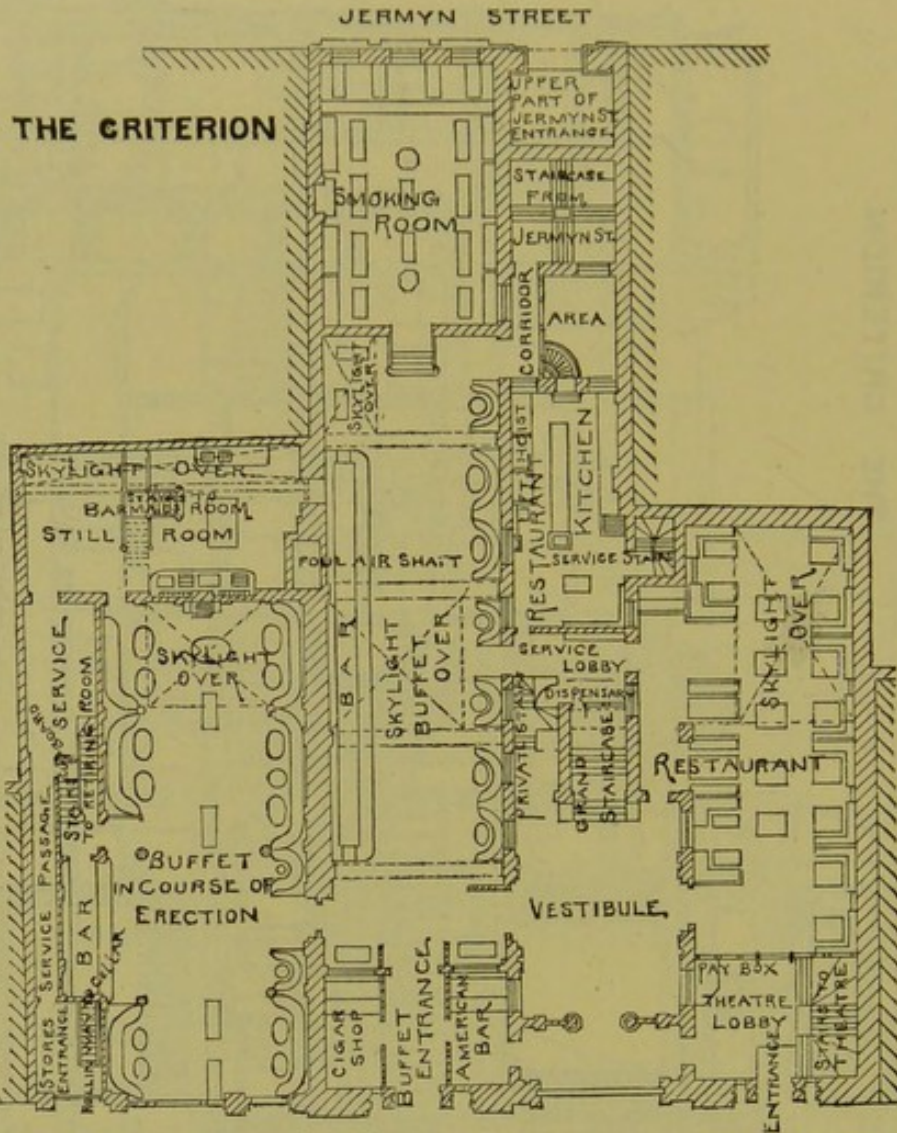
JERMYN STREET

THE CRITERION

UPPER PART OF JERMYN ST ENTRANCE

STAIRCASE FROM JERMYN ST

SMOKING ROOM

CORRIDOR

AREA

SKYLIGHT OVER

HOIST

KITCHEN

SKYLIGHT OVER

BARMAID'S ROOM

STILL ROOM

FOUL AIR SHAFT

RESTAURANT

SERVICE STAIR

SKYLIGHT OVER

SERVICE

RETIRING ROOM

SKYLIGHT OVER

BAR

SKYLIGHT BUFFET OVER

SERVICE LOBBY

DISPENSARY

SKYLIGHT OVER

STORE

TO RETIRING ROOM

PRIVATE STAIR

GRAND STAIRCASE

RESTAURANT

SERVICE PASSAGE

BUFFET IN COURSE OF ERECTION

BAR

CELLAR

VESTIBULE

STORES ENTRANCE

ROLLING WAY

CIGAR SHOP

BUFFET ENTRANCE

AMERICAN BAR

PAY BOX

THEATRE LOBBY

STAIRS TO THEATRE

ENTRANCE